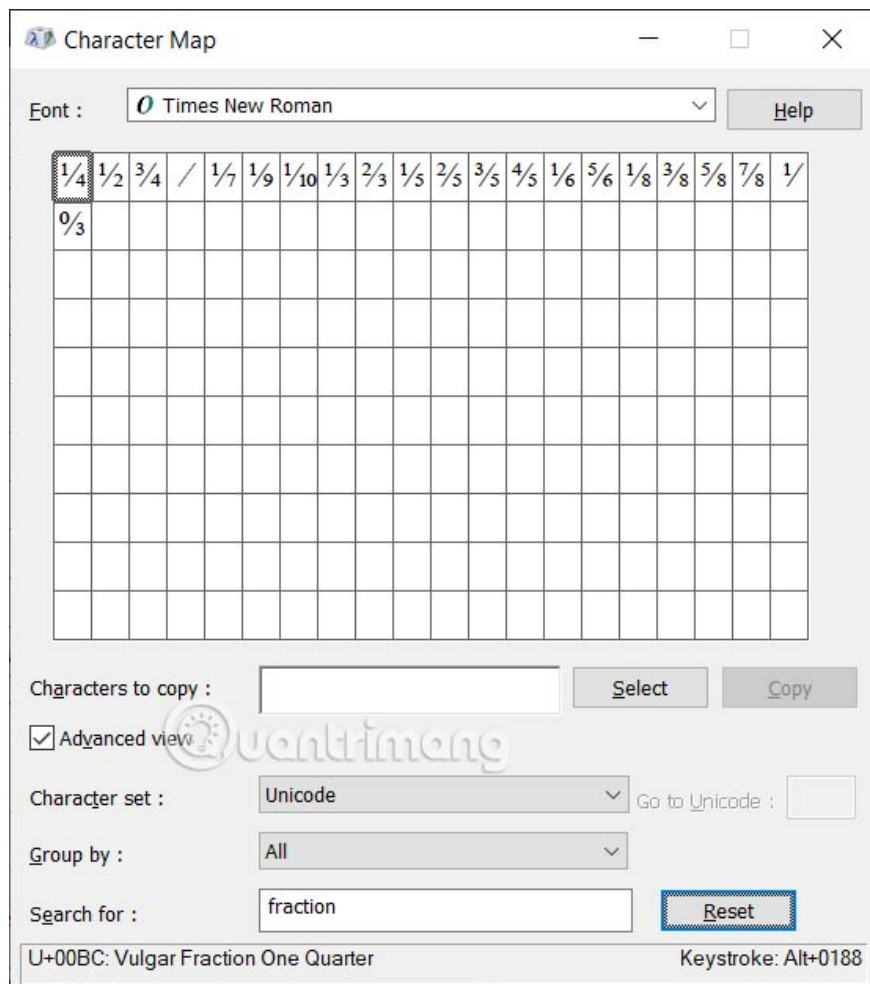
Character Map

Font : Times New Roman

Help

| ¼ | ½ | ¾ | ⁄ | ⅐ | ⅑ | ⅒ | ⅓ | ⅔ | ⅕ | ⅖ | ⅗ | ⅘ | ⅙ | ⅚ | ⅛ | ⅜ | ⅝ | ⅞ | ⅟ |
|---|---|---|---|---|---|---|---|---|---|---|---|---|---|---|---|---|---|---|---|
| ↉ | | | | | | | | | | | | | | | | | | | |

Characters to copy :

Select

Copy

Advanced view

Quantrimang

Character set : Unicode

Go to Unicode :

Group by : All

Search for : fraction

Reset

U+00BC: Vulgar Fraction One Quarter

Keystroke: Alt+0188